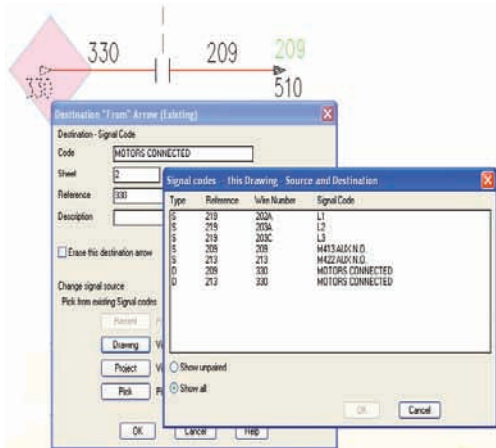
330

209

209

330

510

Destination "From" Arrow (Existing)

Destination - Signal Code

Code MOTORS CONNECTED

Sheet 2

Reference 330

Description

Erase this destination arrow

Change signal source

Pick from existing Signal codes

Recent

Drawing

Project

Pick

OK

Cancel

Help

Signal codes this Drawing Source and Destination

| Type | Reference | Wire Number | Signal Code |
|---|---|---|---|
| S | 219 | 202A | L1 |
| S | 219 | 203A | L2 |
| S | 219 | 203C | L3 |
| S | 209 | 209 | M413 AUX N.O. |
| S | 213 | 213 | M422 AUX N.O. |
| D | 209 | 330 | MOTORS CONNECTED |
| D | 213 | 330 | MOTORS CONNECTED |

Show unpaired

Show all

OK

Cancel